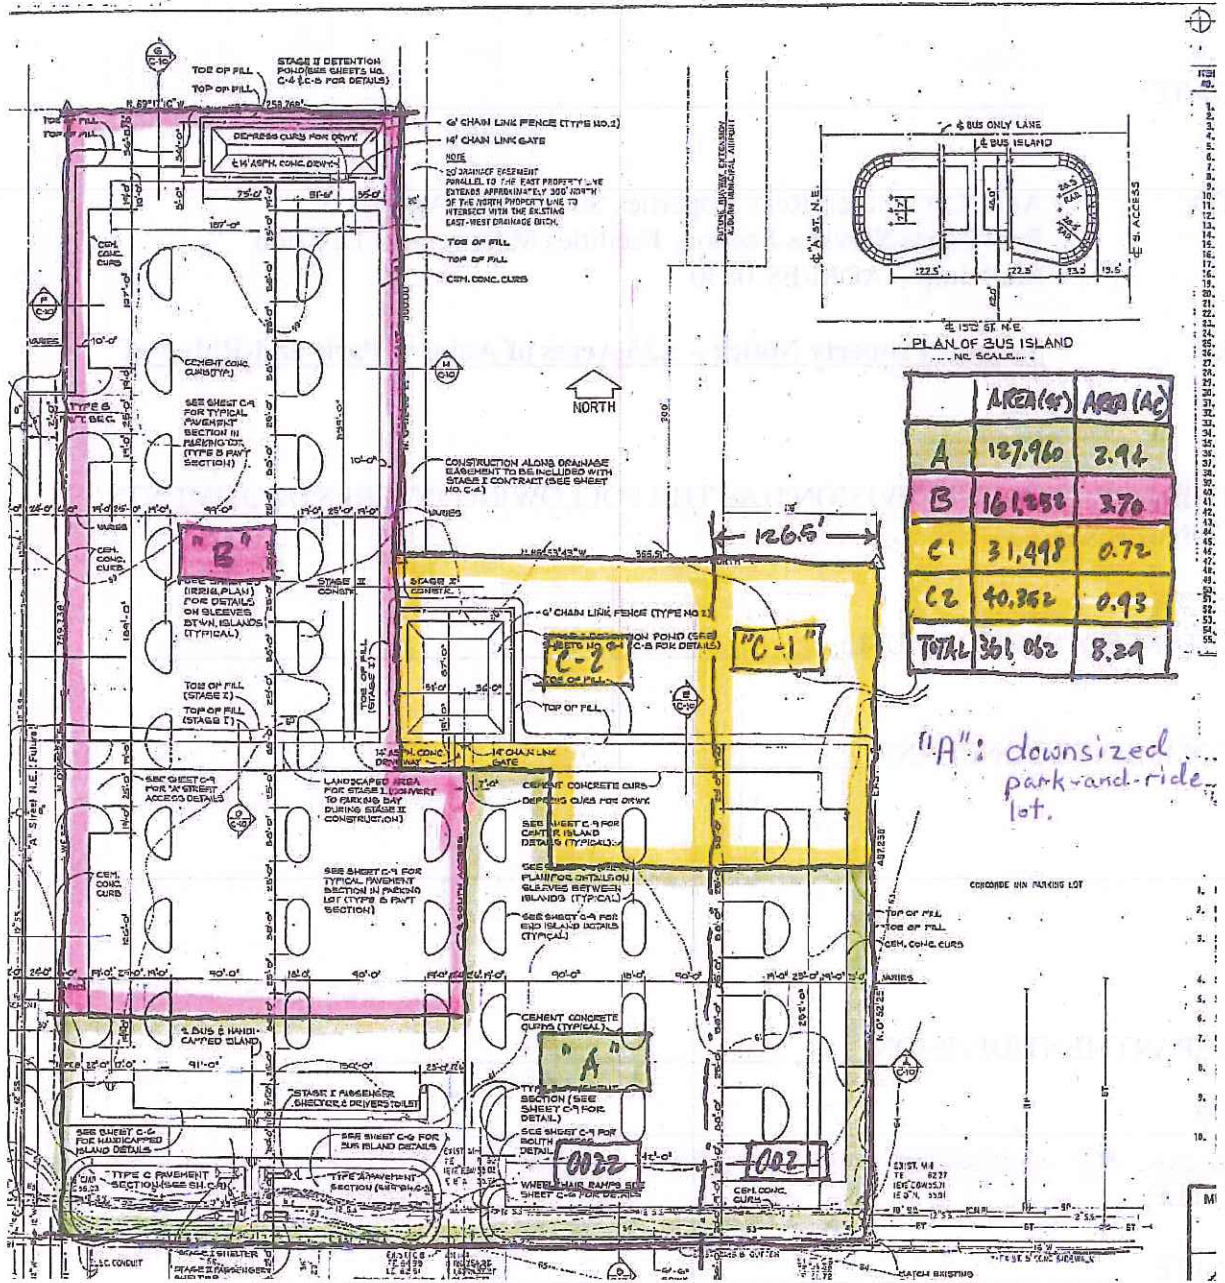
TOE OF FILL
TOP OF FILL
STAGE II DETENTION POND (SEE SHEETS NO. C-4 & C-5 FOR DETAILS)
N 89°1'6" W 259.760'
DEPRESS CURB FOR DRWY.
14' ASPH. CONC. DRWY.
6' CHAIN LINK FENCE (TYPE NO.1)
14' CHAIN LINK GATE
NOTE
50' DRAINAGE EASEMENT PARALLEL TO THE EAST PROPERTY LINE EXTENDS APPROXIMATELY 300' NORTH OF THE NORTH PROPERTY LINE TO INTERSECT WITH THE EXISTING EAST-WEST DRAINAGE DITCH.
TOE OF FILL
TOP OF FILL
CEM. CONC. CURB
FUTURE RUNWAY EXTENSION AUBURN MUNICIPAL AIRPORT
CEM. CONC. CURB
CEMENT CONC. CURB (TYP.)
SEE SHEET C-9 FOR TYPICAL PAVEMENT SECTION IN PARKING LOT (TYPE B PAV'T SECTION)
NORTH
TYPE B PAV'T BEG.
CONSTRUCTION ALONG DRAINAGE EASEMENT TO BE INCLUDED WITH STAGE I CONTRACT (SEE SHEET NO. C-4)
VARIES
"B"
CEM. CONC. CURB
SEE SHEET (IRRIG. PLAN) FOR DETAILS ON SLEEVES BTWN. ISLANDS (TYPICAL)
STAGE II CONSTR.
STAGE I CONSTR.
N 88°53'43" W 365.51'
126.5'
6' CHAIN LINK FENCE (TYPE NO.1)
STAGE I DETENTION POND (SEE SHEETS NO. C-4 & C-5 FOR DETAILS)
"C-2"
"C-1"
TOE OF FILL
TOP OF FILL
TOE OF FILL (STAGE I)
TOP OF FILL (STAGE I)
14' ASPH. CONC. DRIVEWAY
14' CHAIN LINK GATE
SEE SHEET C-9 FOR "A" STREET ACCESS DETAILS
LANDSCAPED AREA FOR STAGE I (CONVERT TO PARKING BAY DURING STAGE II CONSTRUCTION)
CEMENT CONCRETE CURB
DEPRESS CURB FOR DRWY.
SEE SHEET C-9 FOR CENTER ISLAND DETAILS (TYPICAL)
SEE SHEET (IRRIG. PLAN) FOR DETAILS ON SLEEVES BETWEEN ISLANDS (TYPICAL)
SEE SHEET C-9 FOR END ISLAND DETAILS (TYPICAL)
SEE SHEET C-9 FOR TYPICAL PAVEMENT SECTION IN PARKING LOT (TYPE B PAV'T SECTION)
CEM. CONC. CURB
"A" Street N.E. (Future)
CONCORDE INN PARKING LOT
TOP OF FILL
TOE OF FILL
CEM. CONC. CURB
VARIES
N 0°52'22" E
2 BUS & HANDICAPPED ISLAND
CEMENT CONCRETE CURBS (TYPICAL)
"A"
STAGE I PASSENGER SHELTER & DRIVERS TOILET
TYPE B PAVEMENT SECTION (SEE SHEET C-9 FOR DETAIL)
SEE SHEET C-9 FOR SOUTH ACCESS DETAIL
SEE SHEET C-6 FOR HANDICAPPED ISLAND DETAILS
SEE SHEET C-6 FOR BUS ISLAND DETAILS
TYPE C PAVEMENT SECTION (SEE SH. C-9)
TYPE A PAVEMENT SECTION (SEE SH. C-9)
0022
002
WHEELCHAIR RAMPS SEE SHEET C-6 FOR DETAILS
CEM. CONC. CURB
STAGE I SHELTER
STAGE II PASSENGER SHELTER
CATCH EXISTING
℄ BUS ONLY LANE
℄ BUS ISLAND
℄ "A" ST. N.E.
℄ S. ACCESS
℄ 15th ST. N.E.
PLAN OF BUS ISLAND
NO SCALE

| | AREA (SF) | AREA (AC) |
|---|---|---|
| A | 127,960 | 2.94 |
| B | 161,252 | 3.70 |
| C1 | 31,498 | 0.72 |
| C2 | 40,362 | 0.93 |
| TOTAL | 361,062 | 8.29 |

"A": downsized park-and-ride lot.